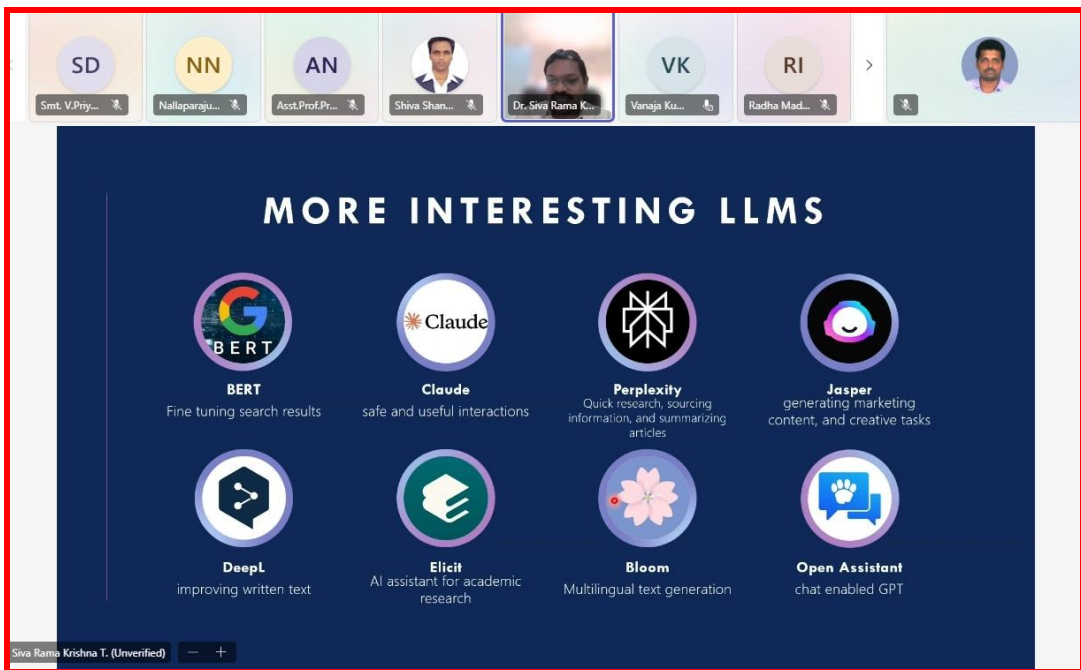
SD
Smt. V.Priy...

NN
Nallaparaju...

AN
Asst.Prof.Pr...

Shiva Shan...

Dr. Siva Rama K...

VK
Vanaja Ku...

RI
Radha Mad...

MORE INTERESTING LLMS

BERT

BERT
Fine tuning search results

Claude

Claude
safe and useful interactions

Perplexity
Quick research, sourcing information, and summarizing articles

Jasper
generating marketing content, and creative tasks

DeepL
improving written text

Elicit
AI assistant for academic research

Bloom
Multilingual text generation

Open Assistant
chat enabled GPT

Siva Rama Krishna T. (Unverified)